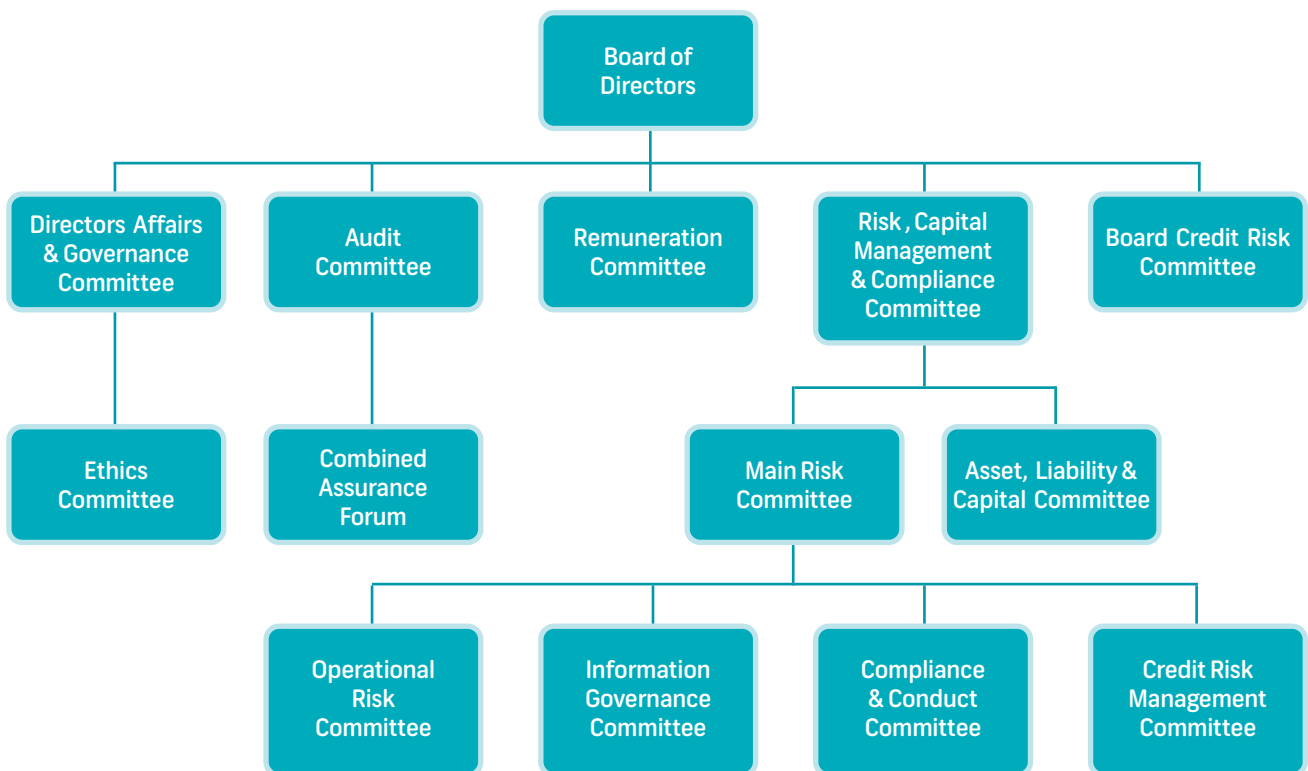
Board of Directors

Directors Affairs & Governance Committee

Audit Committee

Remuneration Committee

Risk , Capital Management & Compliance Committee

Board Credit Risk Committee

Ethics Committee

Combined Assurance Forum

Main Risk Committee

Asset, Liability & Capital Committee

Operational Risk Committee

Information Governance Committee

Compliance & Conduct Committee

Credit Risk Management Committee